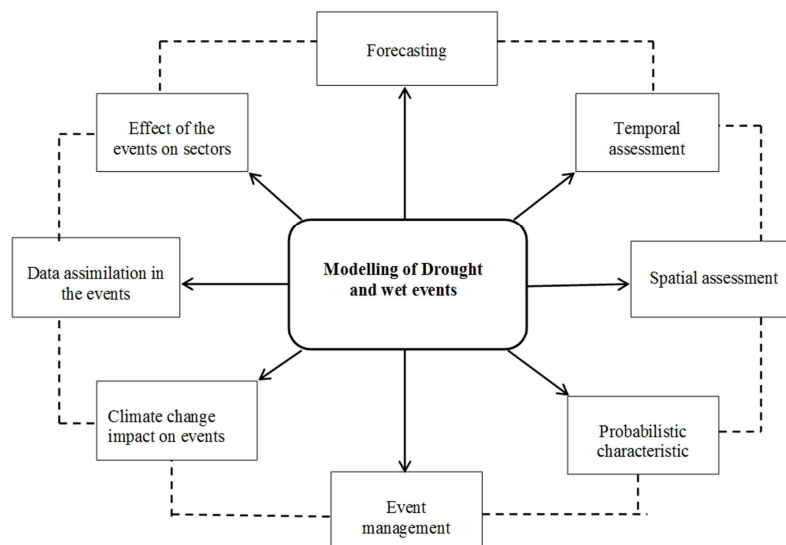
Forecasting

Effect of the events on sectors

Temporal assessment

Data assimilation in the events

Modelling of Drought and wet events

Spatial assessment

Climate change impact on events

Probabilistic characteristic

Event management